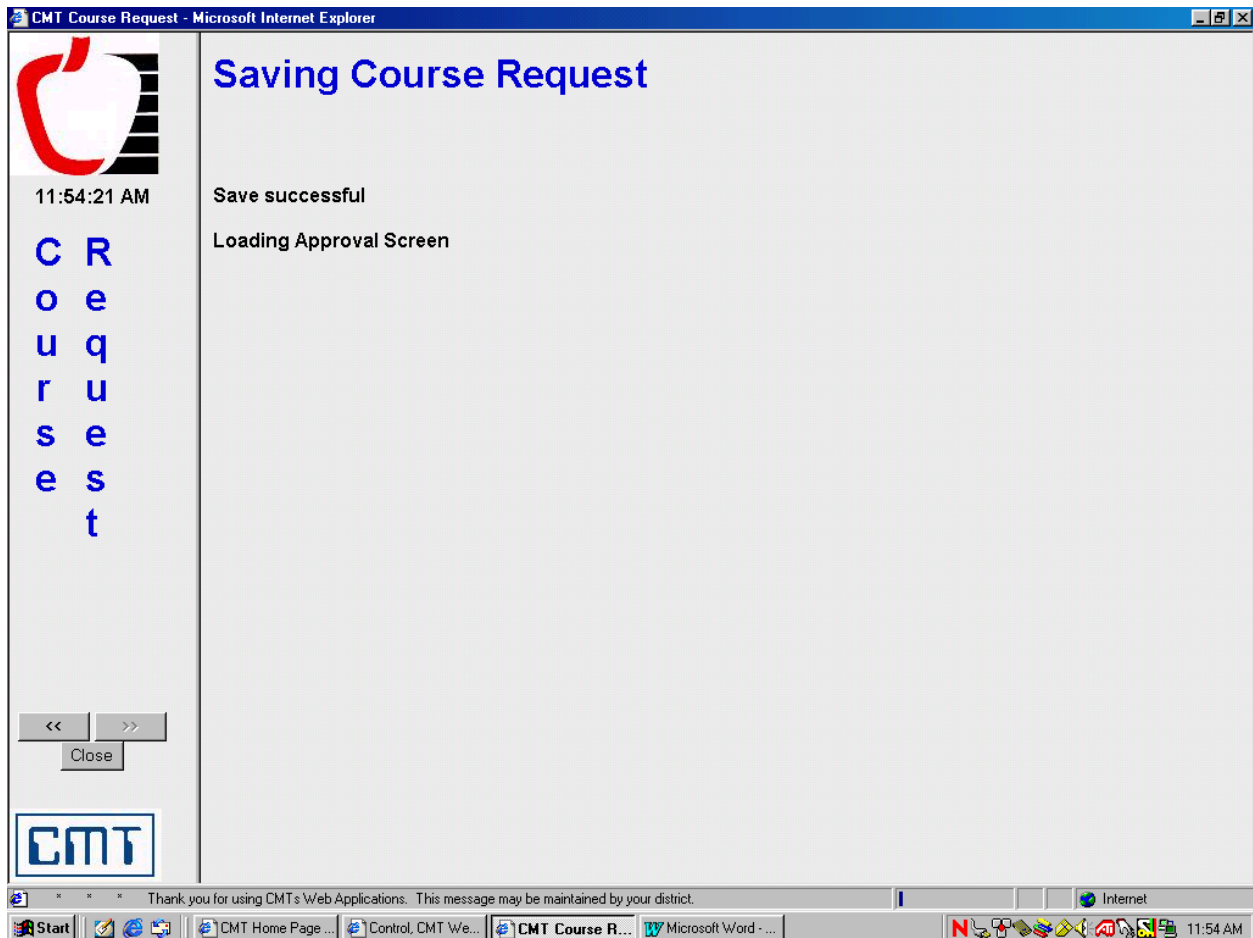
CMT Course Request - Microsoft Internet Explorer

11:54:21 AM

C o u r s e

R e q u e s t

<< >>
Close

CMT

Saving Course Request

Save successful

Loading Approval Screen

* * * Thank you for using CMTs Web Applications. This message may be maintained by your district.

Internet

Start | CMT Home Page ... | Control, CMT We... | CMT Course R... | Microsoft Word - ... | 11:54 AM